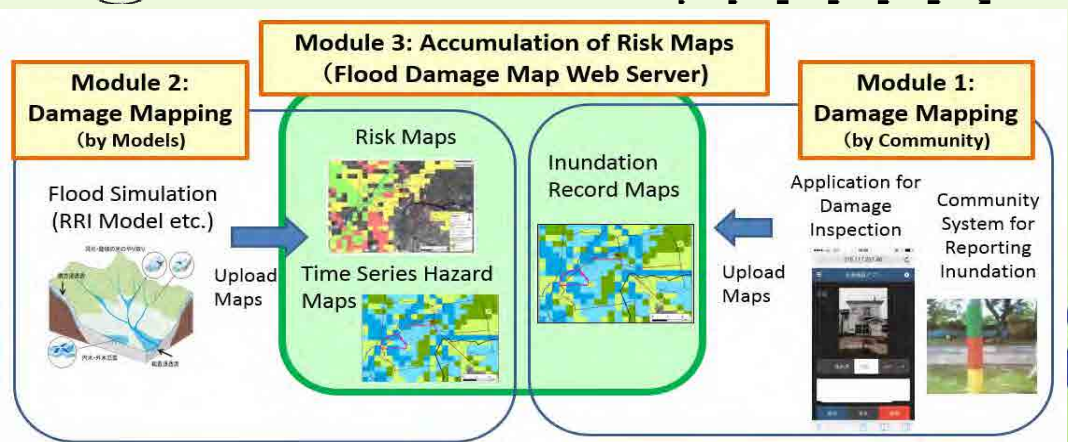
Module 3: Accumulation of Risk Maps
(Flood Damage Map Web Server)

Module 2:
Damage Mapping
(by Models)

Module 1:
Damage Mapping
(by Community)

Flood Simulation
(RRI Model etc.)

Upload Maps

Risk Maps

Time Series Hazard Maps

Inundation Record Maps

Upload Maps

Application for Damage Inspection

Community System for Reporting Inundation